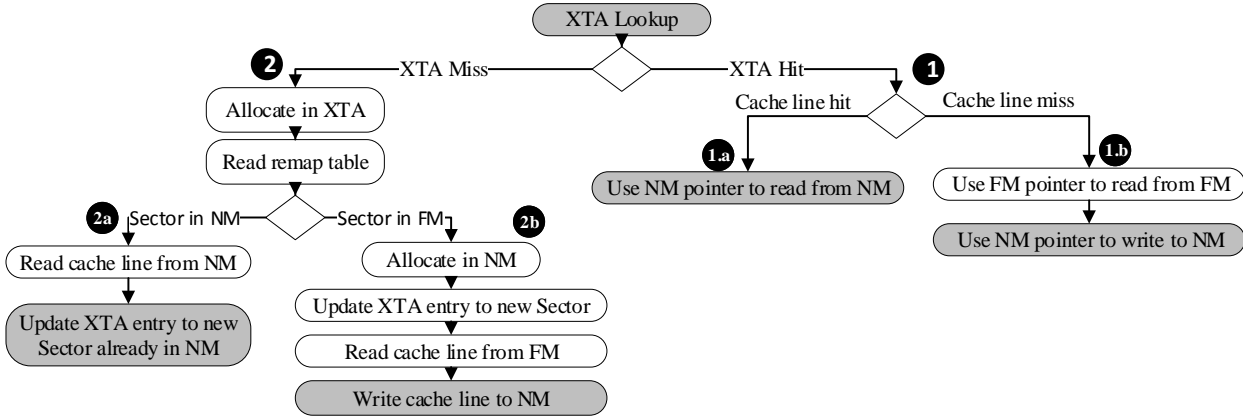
XTA Lookup

2

XTA Miss

XTA Hit

1

Cache line hit

Cache line miss

Allocate in XTA

Read remap table

1.a

1.b

Use NM pointer to read from NM

Use FM pointer to read from FM

Use NM pointer to write to NM

2a

Sector in NM

Sector in FM

2b

Read cache line from NM

Allocate in NM

Update XTA entry to new Sector

Update XTA entry to new Sector already in NM

Read cache line from FM

Write cache line to NM